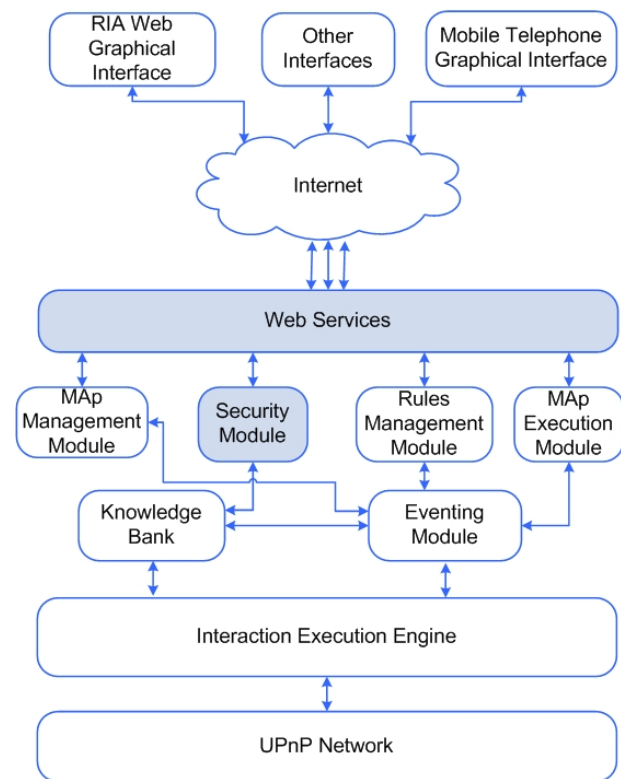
RIA Web Graphical Interface

Other Interfaces

Mobile Telephone Graphical Interface

Internet

Web Services

MAp Management Module

Security Module

Rules Management Module

MAp Execution Module

Knowledge Bank

Eventing Module

Interaction Execution Engine

UPnP Network